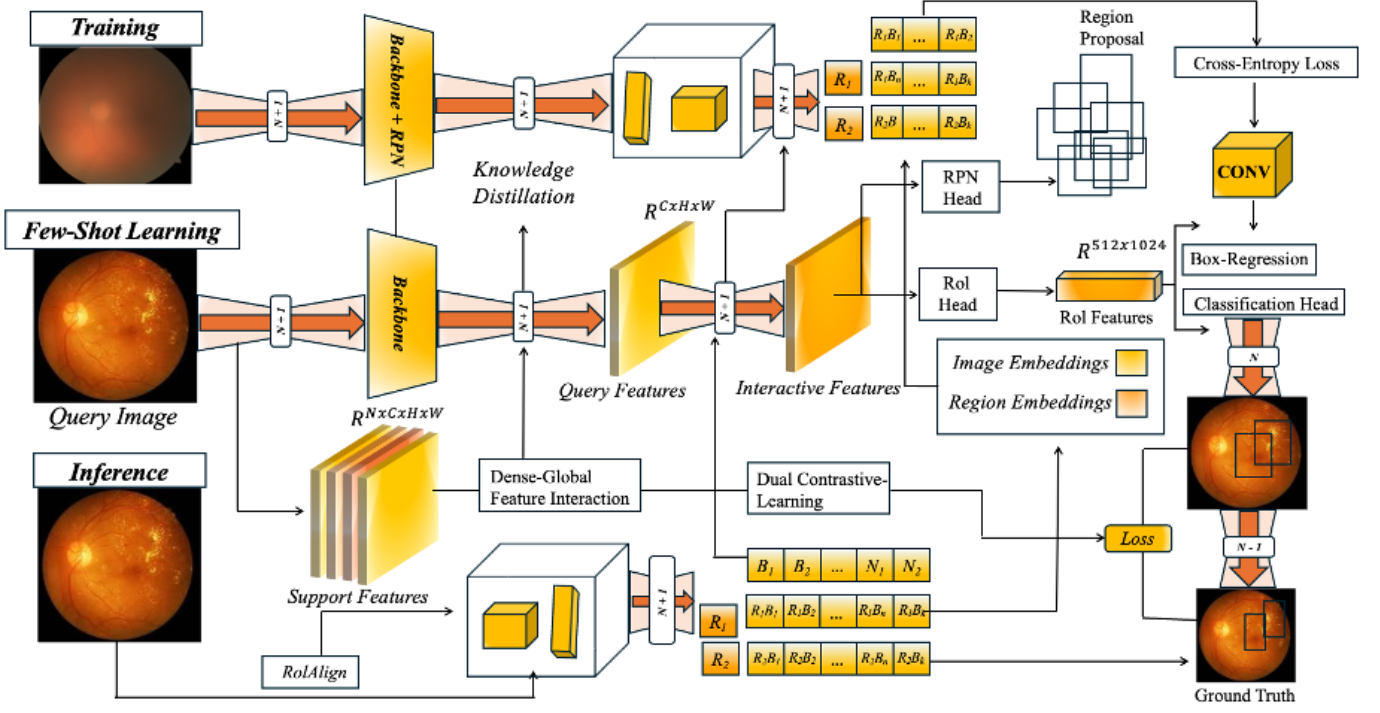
Training

N + 1

Backbone + RPN

N + 1

N + 1

$R_1$

$R_2$

$R_1B_1$ | ... | $R_1B_2$

$R_1B_n$ | ... | $R_1B_k$

$R_2B$ | ... | $R_2B_k$

Region Proposal

Cross-Entropy Loss

CONV

Knowledge Distillation

RPN Head

Few-Shot Learning

N + 1

Backbone

N + 1

$R^{CxHxW}$

N + 1

RoI Head

$R^{512x1024}$

RoI Features

Box-Regression

Classification Head

N

Query Image

Query Features

Interactive Features

Image Embeddings

Region Embeddings

$R^{NxCxHxW}$

Inference

Dense-Global Feature Interaction

Dual Contrastive-Learning

Loss

N - 1

Support Features

N + 1

$B_1$ | $B_2$ | ... | $N_1$ | $N_2$

$R_1$

$R_2$

$R_1B_1$ | $R_1B_2$ | ... | $R_1B_n$ | $R_1B_k$

$R_2B_1$ | $R_2B_2$ | ... | $R_2B_n$ | $R_2B_k$

RoIAlign

Ground Truth